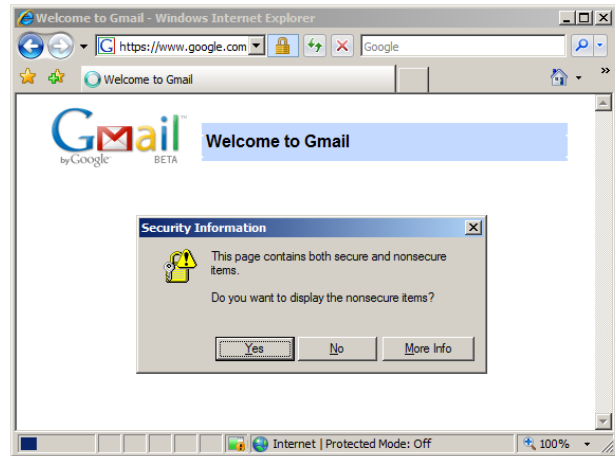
Welcome to Gmail - Windows Internet Explorer

https://www.google.com

Google

Welcome to Gmail

Gmail by Google BETA

Welcome to Gmail

Security Information

This page contains both secure and nonsecure items.

Do you want to display the nonsecure items?

Yes

No

More Info

Internet | Protected Mode: Off

100%